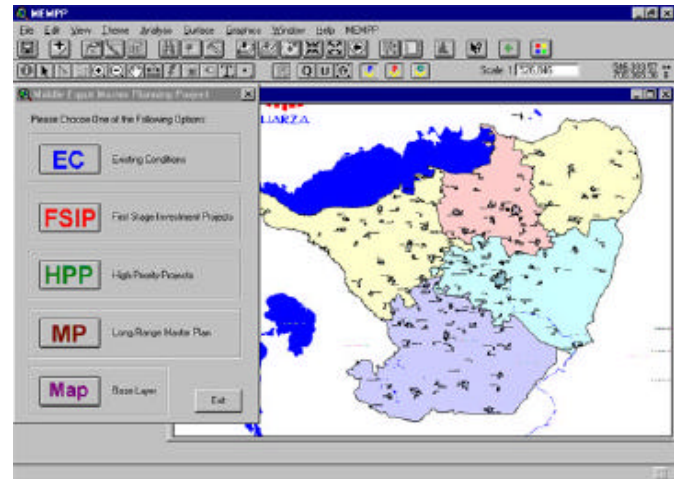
MEMPP

File Edit View Theme Analysis Surface Graphics Window Help MEMPP

Scale 1:526,046

Middle Egypt Master Planning Project

Please Choose One of the Following Options:

EC Existing Conditions

FSIP First Stage Investment Projects

HPP High Priority Projects

MP Long Range Master Plan

Map Base Layer

Exit

LUARZA